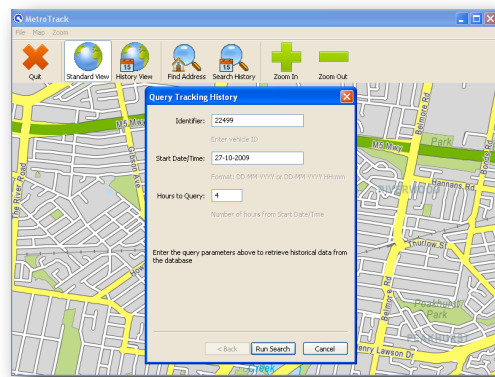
MetroTrack

File Map Zoom

Quit Standard View History View Find Address Search History Zoom In Zoom Out

Query Tracking History

Identifier: 22499

Enter vehicle ID

Start Date/Time: 27-10-2009

Format: DD-MM-YYYY or DD-MM-YYYY HH:mm

Hours to Query: 4

Number of hours from Start Date/Time

Enter the query parameters above to retrieve historical data from the database

< Back Run Search Cancel

M5 Mwy

M5 Mwy

Gibson Ave

River Road

Park

Riverwood

Hannans Rd

Thurlow St

Belmore Rd

Peakhurst Park

Henry Lawson Dr

Peakhurst

Belmore Rd